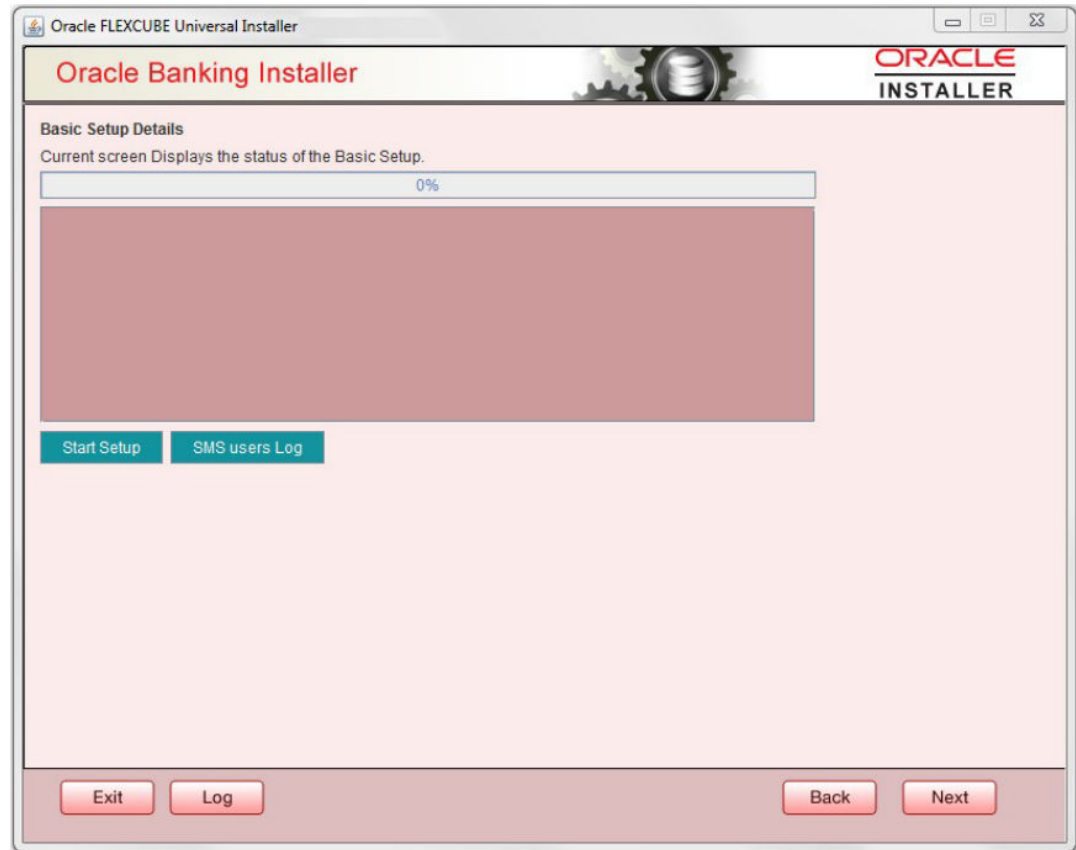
Oracle FLEXCUBE Universal Installer

Oracle Banking Installer

ORACLE
INSTALLER

Basic Setup Details

Current screen Displays the status of the Basic Setup.

0%

Start Setup SMS users Log

Exit Log Back Next